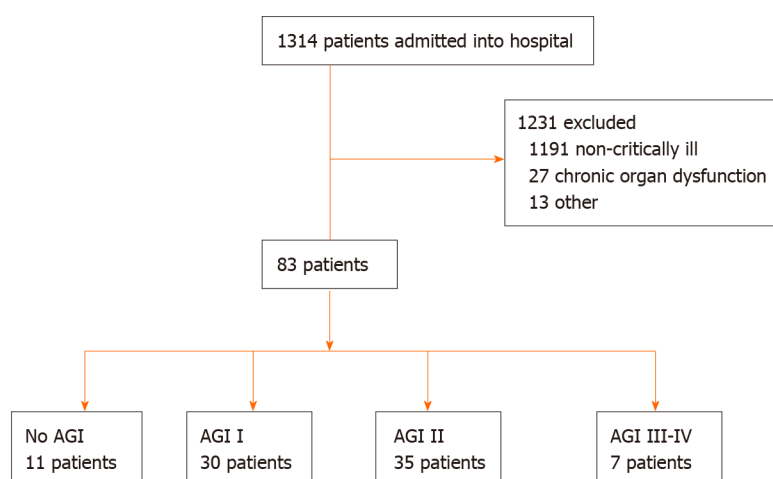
1314 patients admitted into hospital

1231 excluded
1191 non-critically ill
27 chronic organ dysfunction
13 other

83 patients

No AGI
11 patients

AGI I
30 patients

AGI II
35 patients

AGI III-IV
7 patients